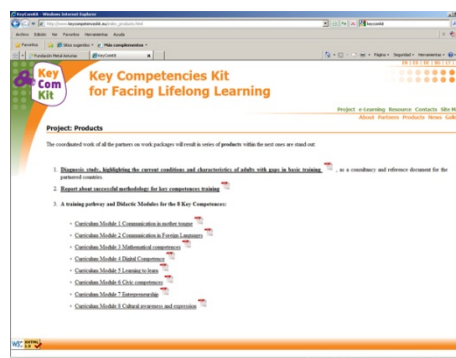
KeyComKit - Windows Internet Explorer

http://www.keycompetenceskit.eu/index_products.html

Archivo Edición Ver Favoritos Herramientas Ayuda

Favoritos | Sitios sugeridos | Más complementos

Fundación Metal Asturias | KeyComKit

Página | Seguridad | Herramientas

EN | ES | EL | BG | LT |

Key Com Kit

Key Competencies Kit for Facing Lifelong Learning

Project e-Learning Resource Contacts Site M

About Partners Products News Gall

Project: Products

The coordinated work of all the partners on work packages will result in series of products within the sent users are stand out:

1. Diagnosis study, highlighting the current conditions and characteristics of adults with gaps in basic training, as a consultancy and reference document for the partnered countries.

2. Report about successful methodology for key competences training

3. A training pathway and Didactic Modules for the 8 Key Competences:

- Curriculum Module 1 Communication in mother tongue
- Curriculum Module 2 Communication in Foreign Languages
- Curriculum Module 3 Mathematical competences
- Curriculum Module 4 Digital Competence
- Curriculum Module 5 Learning to learn
- Curriculum Module 6 Civic competences
- Curriculum Module 7 Entrepreneurship
- Curriculum Module 8 Cultural awareness and expression